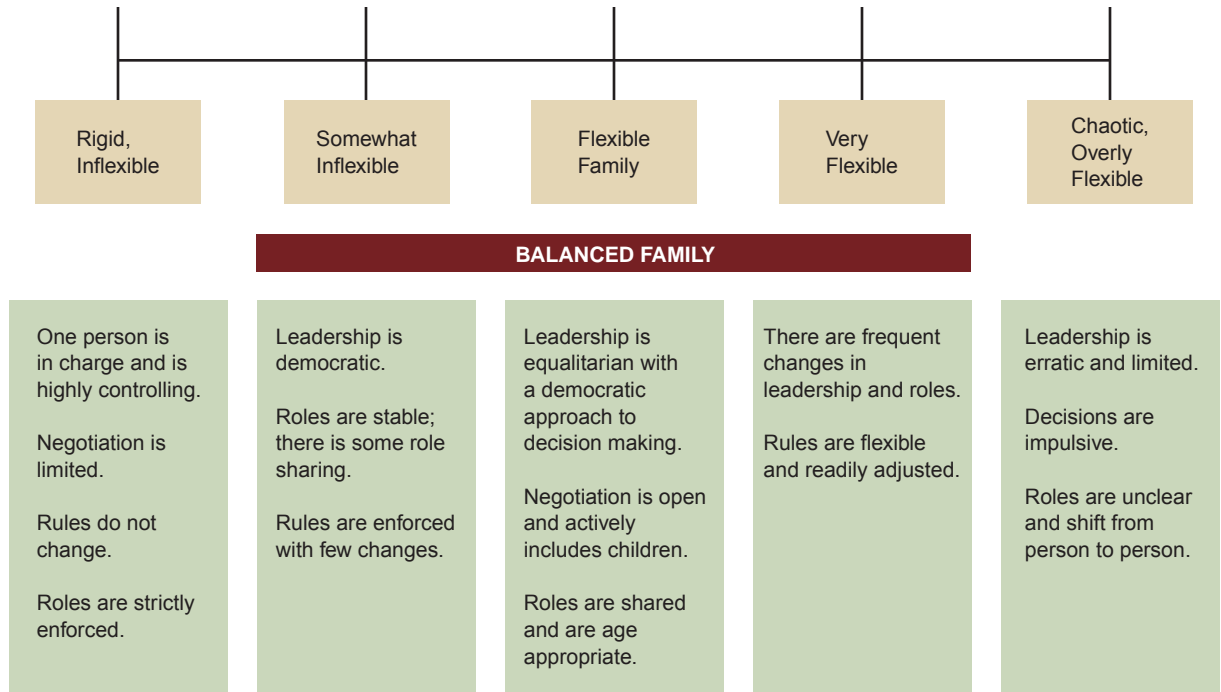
Rigid, Inflexible

Somewhat Inflexible

Flexible Family

Very Flexible

Chaotic, Overly Flexible

BALANCED FAMILY

One person is in charge and is highly controlling.

Negotiation is limited.

Rules do not change.

Roles are strictly enforced.

Leadership is democratic.

Roles are stable; there is some role sharing.

Rules are enforced with few changes.

Leadership is equalitarian with a democratic approach to decision making.

Negotiation is open and actively includes children.

Roles are shared and are age appropriate.

There are frequent changes in leadership and roles.

Rules are flexible and readily adjusted.

Leadership is erratic and limited.

Decisions are impulsive.

Roles are unclear and shift from person to person.